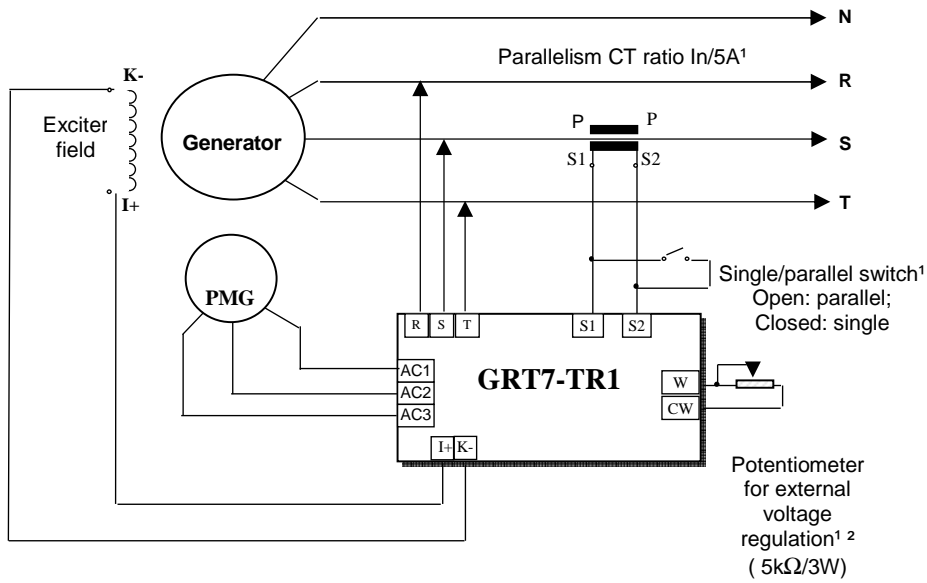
N

Parallelism CT ratio In/5A¹

R

K-

Exciter field

Generator

P P

S1 S2

S

I+

T

PMG

Single/parallel switch¹
Open: parallel;
Closed: single

R S T S1 S2

AC1
AC2
AC3

GRT7-TR1

W
CW

I+ K-

Potentiometer for external voltage regulation¹ ²
( 5k$\Omega$/3W)